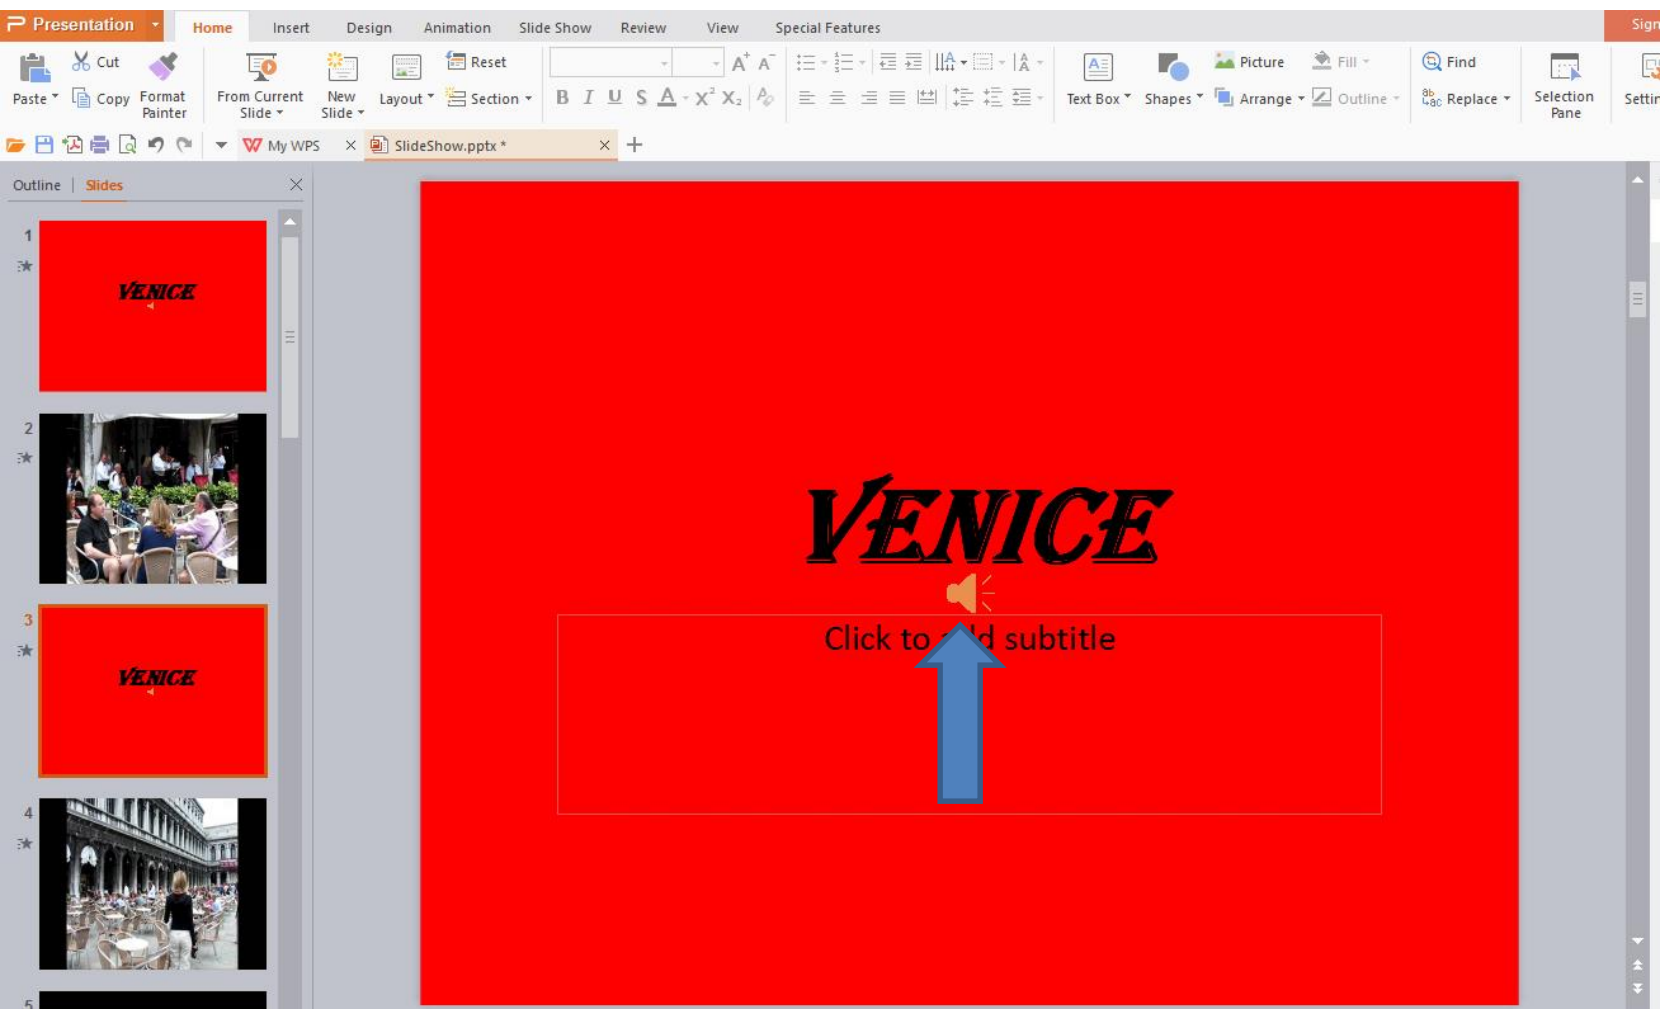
Presentation
Home Insert Design Animation Slide Show Review View Special Features
Sign

Paste Cut Copy Format Painter From Current Slide New Slide Layout Reset Section
B I U S A $X^2$ $X_2$
Text Box Shapes Picture Arrange Fill Outline Find Replace Selection Pane Settin

My WPS SlideShow.pptx *

Outline | Slides

1
VENICE
2
3
VENICE
4
5

VENICE

Click to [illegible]d subtitle